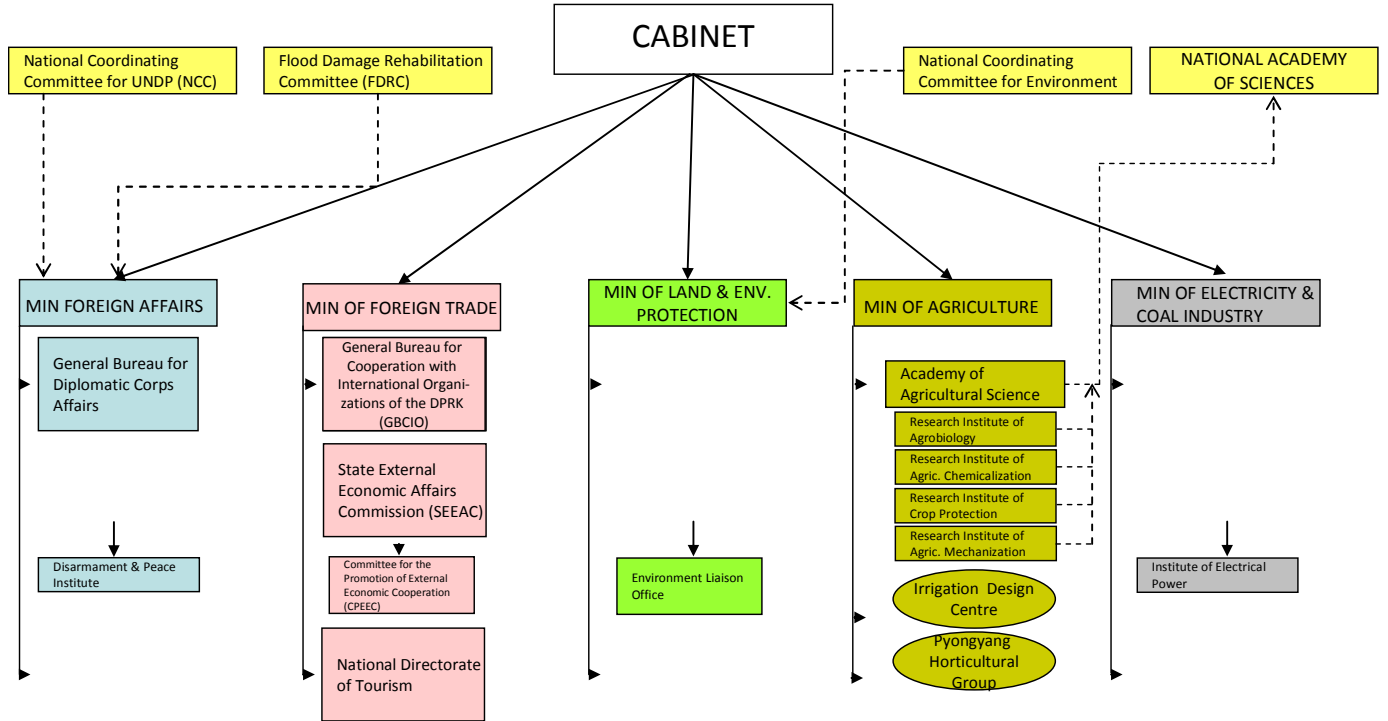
CABINET

National Coordinating Committee for UNDP (NCC)

Flood Damage Rehabilitation Committee (FDRC)

National Coordinating Committee for Environment

NATIONAL ACADEMY OF SCIENCES

MIN FOREIGN AFFAIRS

General Bureau for Diplomatic Corps Affairs

Disarmament & Peace Institute

MIN OF FOREIGN TRADE

General Bureau for Cooperation with International Organizations of the DPRK (GBCIO)

State External Economic Affairs Commission (SEEAC)

Committee for the Promotion of External Economic Cooperation (CPEEC)

National Directorate of Tourism

MIN OF LAND & ENV. PROTECTION

Environment Liaison Office

MIN OF AGRICULTURE

Academy of Agricultural Science

Research Institute of Agrobiology

Research Institute of Agric. Chemicalization

Research Institute of Crop Protection

Research Institute of Agric. Mechanization

Irrigation Design Centre

Pyongyang Horticultural Group

MIN OF ELECTRICITY & COAL INDUSTRY

Institute of Electrical Power